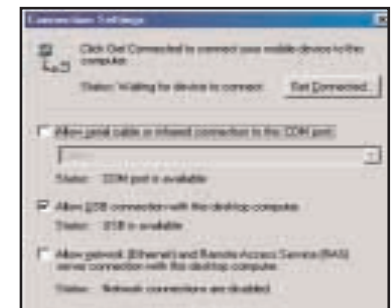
Connection Settings

Click Get Connected to connect your mobile device to this computer.

Status: Waiting for device to connect

Get Connected...

Allow serial cable or infrared connection to this COM port:

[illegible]

Status: COM port is available

Allow USB connection with this desktop computer

Status: USB is available

Allow network (Ethernet) and Remote Access Service (RAS) server connection with this desktop computer

Status: Network connections are disabled